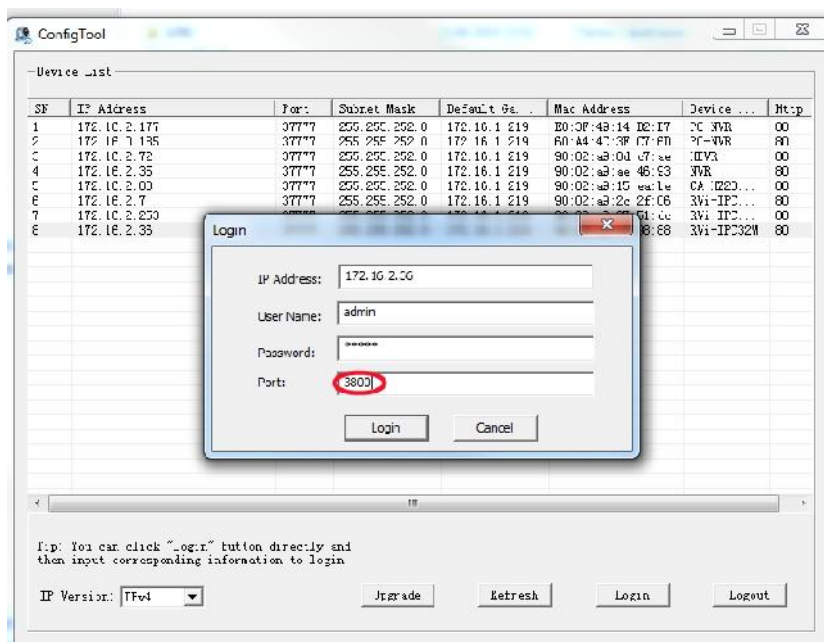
ConfigTool

Device List

| SN | IP Address | Port | Subnet Mask | Default Ga... | Mac Address | Device ... | Http |
|---|---|---|---|---|---|---|---|
| 1 | 172.16.2.177 | 37777 | 255.255.252.0 | 172.16.1.219 | E0:3F:48:14:D2:I7 | PC NVR | 00 |
| 2 | 172.16.2.135 | 37777 | 255.255.252.0 | 172.16.1.219 | 60:A4:47:3F:C7:FD | PC-NVR | 80 |
| 3 | 172.16.2.72 | 37777 | 255.255.252.0 | 172.16.1.219 | 90:02:a3:0d:c7:ee | HDVR | 00 |
| 4 | 172.16.2.35 | 37777 | 255.255.252.0 | 172.16.1.219 | 90:02:a3:ae:46:53 | NVR | 80 |
| 5 | 172.16.2.00 | 37777 | 255.255.252.0 | 172.16.1.219 | 90:02:a3:15:ea:le | CA IE20... | 00 |
| 6 | 172.16.2.7 | 37777 | 255.255.252.0 | 172.16.1.219 | 90:02:a3:2c:2f:06 | RVi-IPC... | 80 |
| 7 | 172.16.2.250 | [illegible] | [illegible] | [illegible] | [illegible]51:cc | RVi IPC... | 00 |
| 8 | 172.16.2.35 | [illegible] | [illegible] | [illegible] | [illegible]8:68 | RVi-IPC32M | 80 |

Login

IP Address: 172.16.2.36
User Name: admin
Password: ••••••
Port: 3800

Login Cancel

Tip: You can click "Login" button directly and then input corresponding information to login

IP Version: IPv4

Upgrade Refresh Login Logout